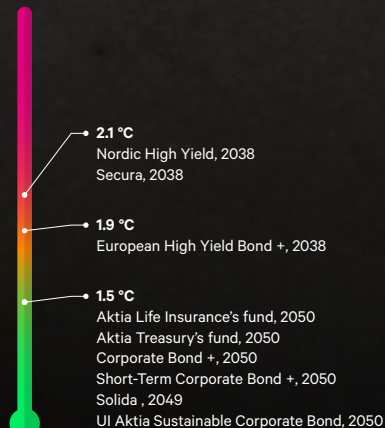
2.1 °C
Nordic High Yield, 2038
Secura, 2038

1.9 °C
European High Yield Bond +, 2038

1.5 °C
Aktia Life Insurance's fund, 2050
Aktia Treasury's fund, 2050
Corporate Bond +, 2050
Short-Term Corporate Bond +, 2050
Solida , 2049
UI Aktia Sustainable Corporate Bond, 2050